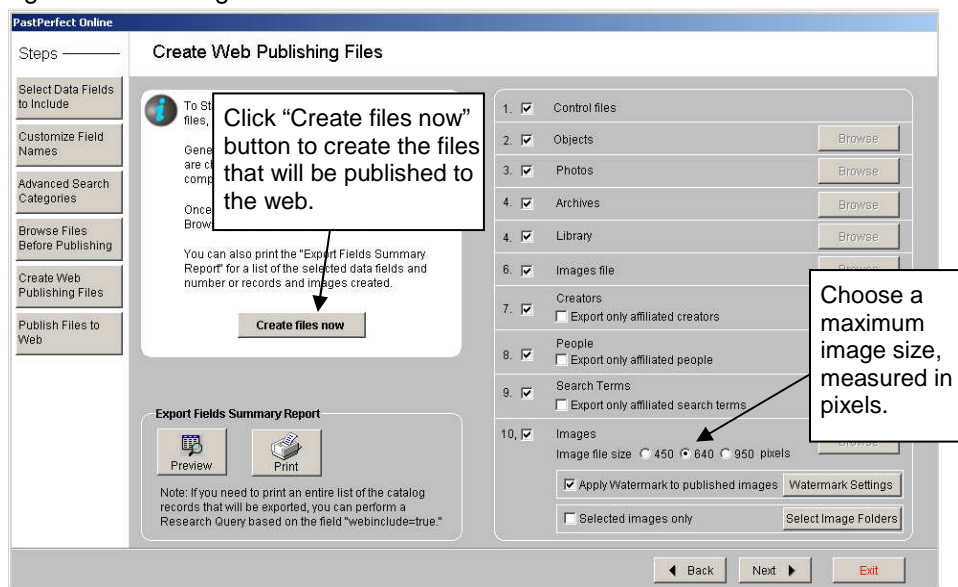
PastPerfect Online

Steps

Select Data Fields to Include

Customize Field Names

Advanced Search Categories

Browse Files Before Publishing

Create Web Publishing Files

Publish Files to Web

Create Web Publishing Files

To St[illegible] files, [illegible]

Gene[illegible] are c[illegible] comp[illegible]

Once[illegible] Brow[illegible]

Click “Create files now” button to create the files that will be published to the web.

You can also print the "Export Fields Summary Report" for a list of the selected data fields and number or records and images created.

Create files now

Export Fields Summary Report

Preview

Print

Note: If you need to print an entire list of the catalog records that will be exported, you can perform a Research Query based on the field "webinclude=true."

1. Control files

2. Objects Browse

3. Photos Browse

4. Archives Browse

4. Library Browse

6. Images file Browse

7. Creators
Export only affiliated creators

8. People
Export only affiliated people

9. Search Terms
Export only affiliated search terms

10. Images Browse
Image file size 450 640 950 pixels

Choose a maximum image size, measured in pixels.

Apply Watermark to published images Watermark Settings

Selected images only Select Image Folders

Back Next Exit